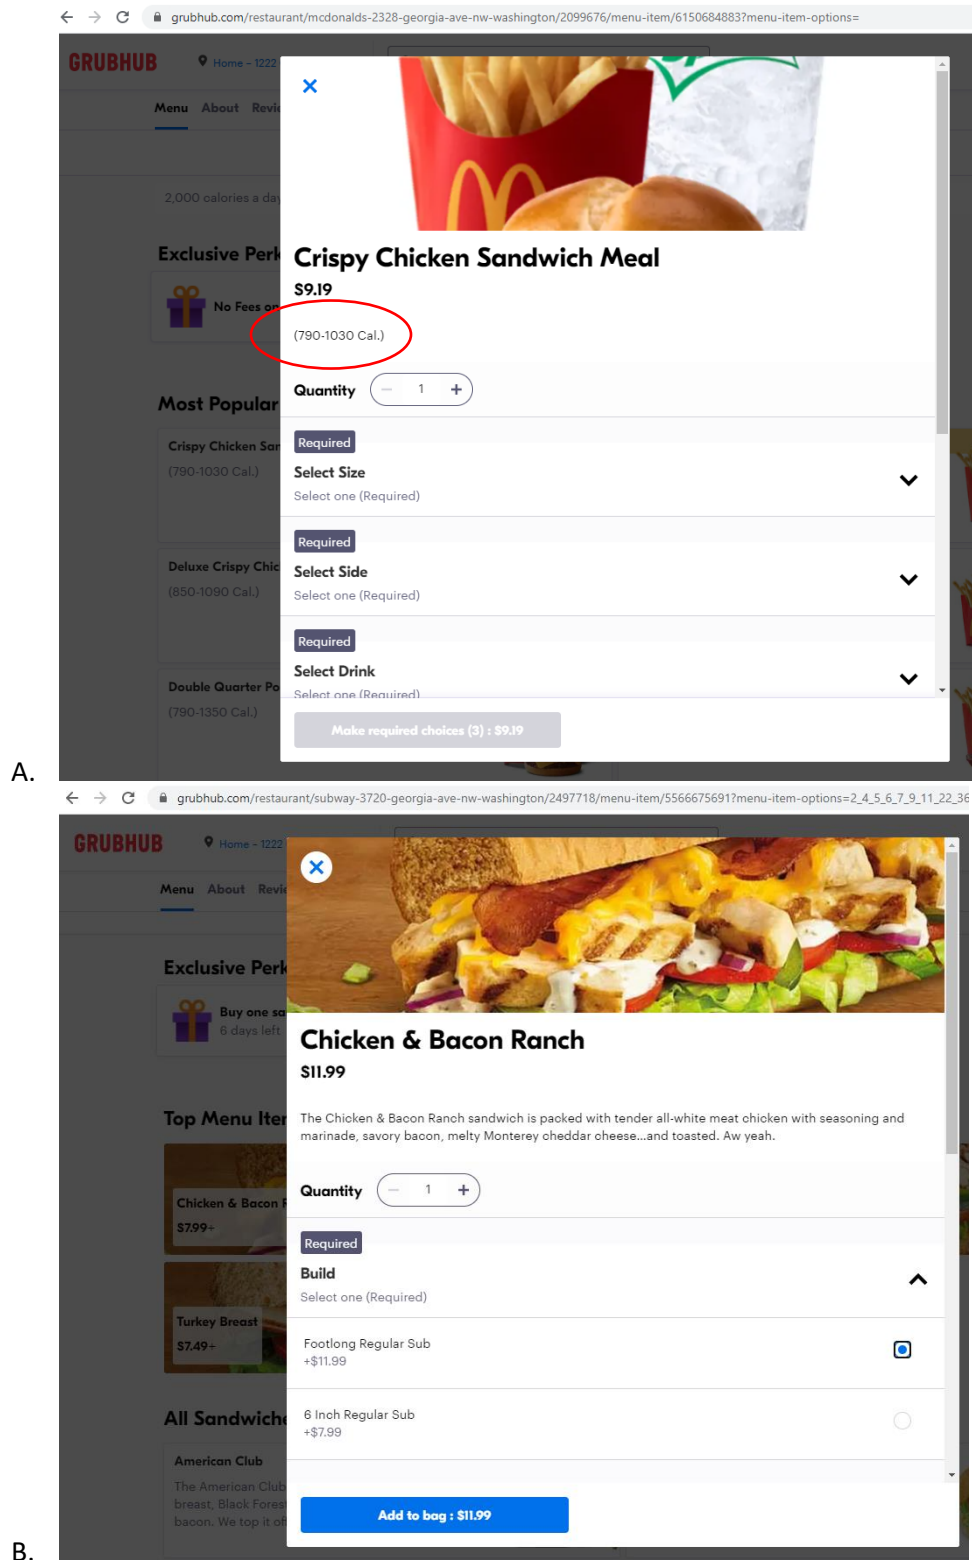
grubhub.com/restaurant/mcdonalds-2328-georgia-ave-nw-washington/2099676/menu-item/6150684883?menu-item-options=

GRUBHUB

Home - 1222

Menu About Revi

2,000 calories a day

Exclusive Perk

No Fees o

Most Popular

Crispy Chicken San
(790-1030 Cal.)

Deluxe Crispy Chic
(850-1090 Cal.)

Double Quarter Po
(790-1350 Cal.)

×

Crispy Chicken Sandwich Meal

$9.19

(790-1030 Cal.)

Quantity − 1 +

Required
Select Size
Select one (Required)

Required
Select Side
Select one (Required)

Required
Select Drink
Select one (Required)

Make required choices (3) : $9.19

A.

grubhub.com/restaurant/subway-3720-georgia-ave-nw-washington/2497718/menu-item/5566675691?menu-item-options=2_4_5_6_7_9_11_22_36

GRUBHUB

Home - 1222

Menu About Revie

Exclusive Perk

Buy one sa
6 days left

Top Menu Iter

Chicken & Bacon R
$7.99+

Turkey Breast
$7.49+

All Sandwiche

American Club
The American Club
breast, Black Fores
bacon. We top it of

×

Chicken & Bacon Ranch

$11.99

The Chicken & Bacon Ranch sandwich is packed with tender all-white meat chicken with seasoning and marinade, savory bacon, melty Monterey cheddar cheese...and toasted. Aw yeah.

Quantity − 1 +

Required
Build
Select one (Required)

Footlong Regular Sub
+$11.99

6 Inch Regular Sub
+$7.99

Add to bag : $11.99

B.